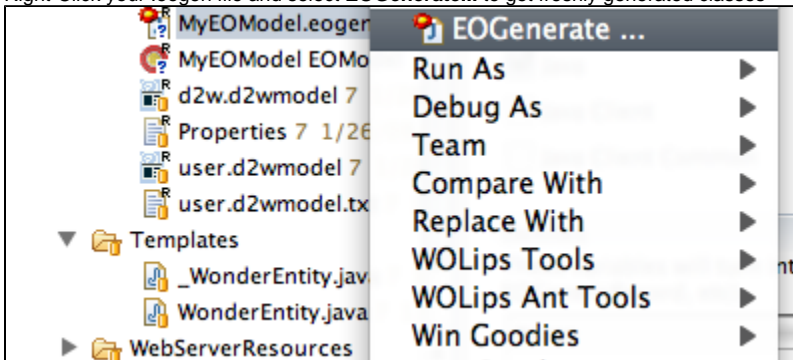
MyEOModel.eoger
MyEOModel EOMo
d2w.d2wmodel 7
Properties 7 1/26
user.d2wmodel 7
user.d2wmodel.tx
Templates
_WonderEntity.java
WonderEntity.java
WebServerResources

EOGenerate ...
Run As
Debug As
Team
Compare With
Replace With
WOLips Tools
WOLips Ant Tools
Win Goodies